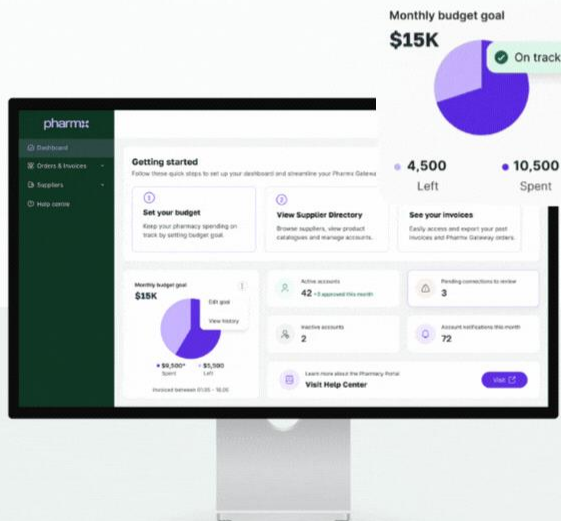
Monthly budget goal
$15K
On track
4,500
Left
10,500
Spent

pharmx
Dashboard
Orders & Invoices
Suppliers
Help centre

Getting started
Follow these quick steps to set up your dashboard and streamline your Pharmx Gateway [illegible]

1
Set your budget
Keep your pharmacy spending on track by setting budget goal.

2
View Supplier Directory
Browse suppliers, view product catalogues and manage accounts.

See your invoices
Easily access and export your past invoices and Pharmx Gateway orders.

Monthly budget goal
$15K
Edit goal
View history
$9,500* Spent
$5,500 Left
Invoiced between 01.05 – 16.05

Active accounts
42
+3 approved this month

Pending connections to review
3

Inactive accounts
2

Account notifications this month
72

Learn more about the Pharmacy Portal
Visit Help Center
Visit